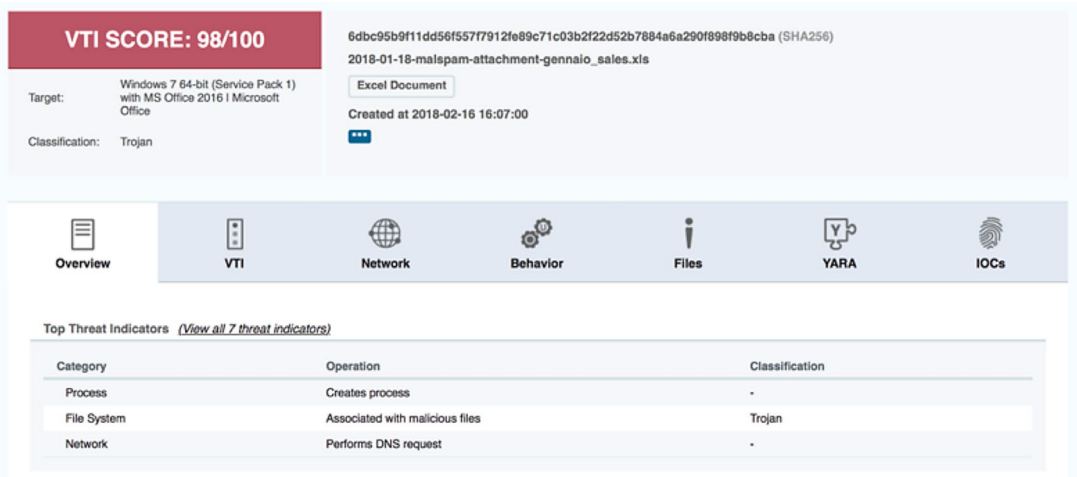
VTI SCORE: 98/100

Target: Windows 7 64-bit (Service Pack 1) with MS Office 2016 | Microsoft Office

Classification: Trojan

6dbc95b9f11dd56f557f7912fe89c71c03b2f22d52b7884a6a290f898f9b8cba (SHA256)

2018-01-18-malspam-attachment-gennaio_sales.xls

Excel Document

Created at 2018-02-16 16:07:00

•••

Overview VTI Network Behavior Files YARA IOCs

Top Threat Indicators (View all 7 threat indicators)

| Category | Operation | Classification |
|---|---|---|
| Process | Creates process | - |
| File System | Associated with malicious files | Trojan |
| Network | Performs DNS request | - |